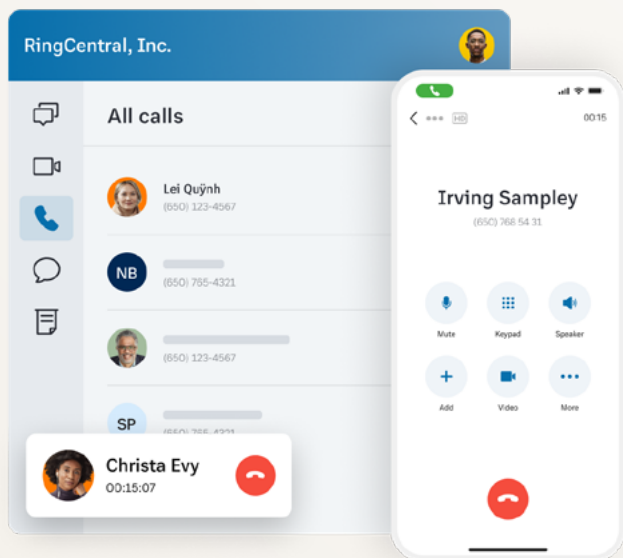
RingCentral, Inc.

All calls

Lei Quỳnh
(650) 123-4567

NB
(650) 765-4321

(650) 123-4567

SP
(650) 765-4321

Christa Evy
00:15:07

HD
00:15

Irving Sampley
(650) 768 54 31

Mute
Keypad
Speaker
Add
Video
More